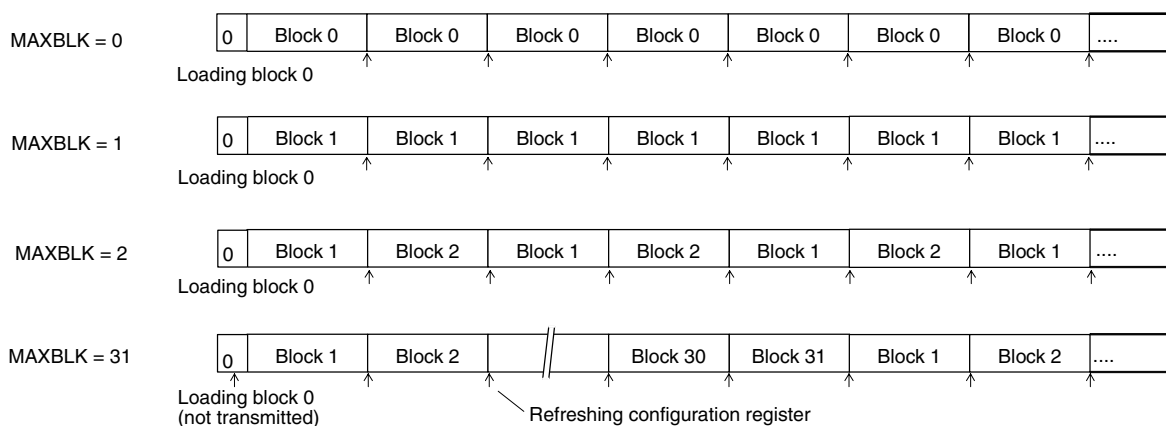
MAXBLK = 0

| 0 | Block 0 | Block 0 | Block 0 | Block 0 | Block 0 | Block 0 | Block 0 | .... |
|---|---|---|---|---|---|---|---|---|

Loading block 0

MAXBLK = 1

| 0 | Block 1 | Block 1 | Block 1 | Block 1 | Block 1 | Block 1 | Block 1 | .... |
|---|---|---|---|---|---|---|---|---|

Loading block 0

MAXBLK = 2

| 0 | Block 1 | Block 2 | Block 1 | Block 2 | Block 1 | Block 2 | Block 1 | .... |
|---|---|---|---|---|---|---|---|---|

Loading block 0

MAXBLK = 31

| 0 | Block 1 | Block 2 | | Block 30 | Block 31 | Block 1 | Block 2 | .... |
|---|---|---|---|---|---|---|---|---|

Loading block 0
(not transmitted)

Refreshing configuration register